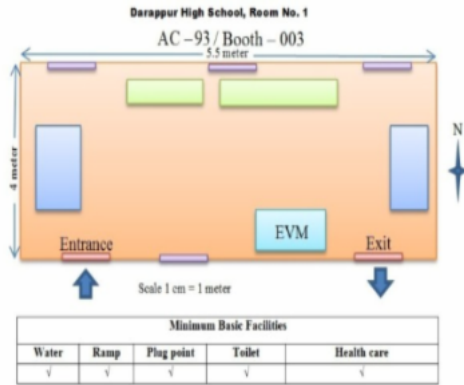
Darappur High School, Room No. 1

AC –93 / Booth – 003

5.5 meter

4 meter

N

EVM

Entrance

Exit

Scale 1 cm = 1 meter

| Minimum Basic Facilities | | | | |
|---|---|---|---|---|
| Water | Ramp | Plug point | Toilet | Health care |
| √ | √ | √ | √ | √ |